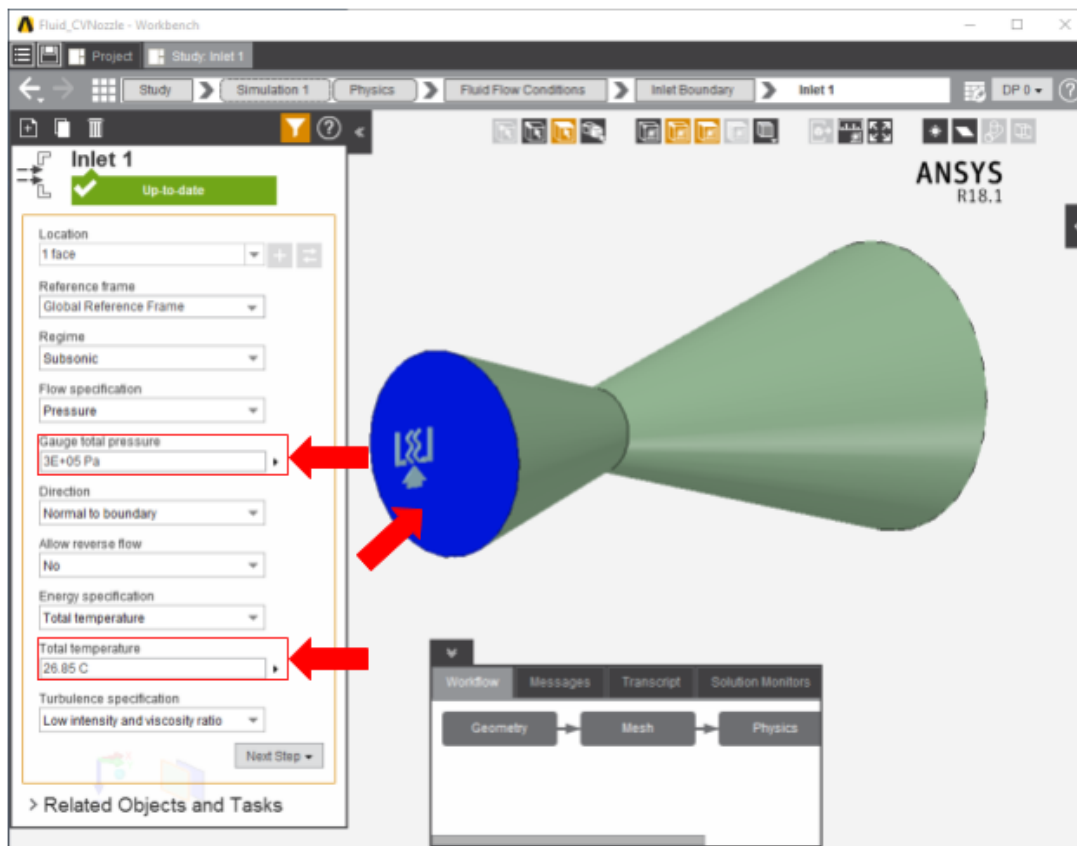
Fluid_CVNozzle - Workbench

Project
Study: Inlet 1

Study
Simulation 1
Physics
Fluid Flow Conditions
Inlet Boundary
Inlet 1
DP 0

Inlet 1
Up-to-date

Location
1 face

Reference frame
Global Reference Frame

Regime
Subsonic

Flow specification
Pressure

Gauge total pressure
3E+05 Pa

Direction
Normal to boundary

Allow reverse flow
No

Energy specification
Total temperature

Total temperature
26.85 C

Turbulence specification
Low intensity and viscosity ratio

Next Step

> Related Objects and Tasks

ANSYS
R18.1

Workflow
Messages
Transcript
Solution Monitors

Geometry
Mesh
Physics